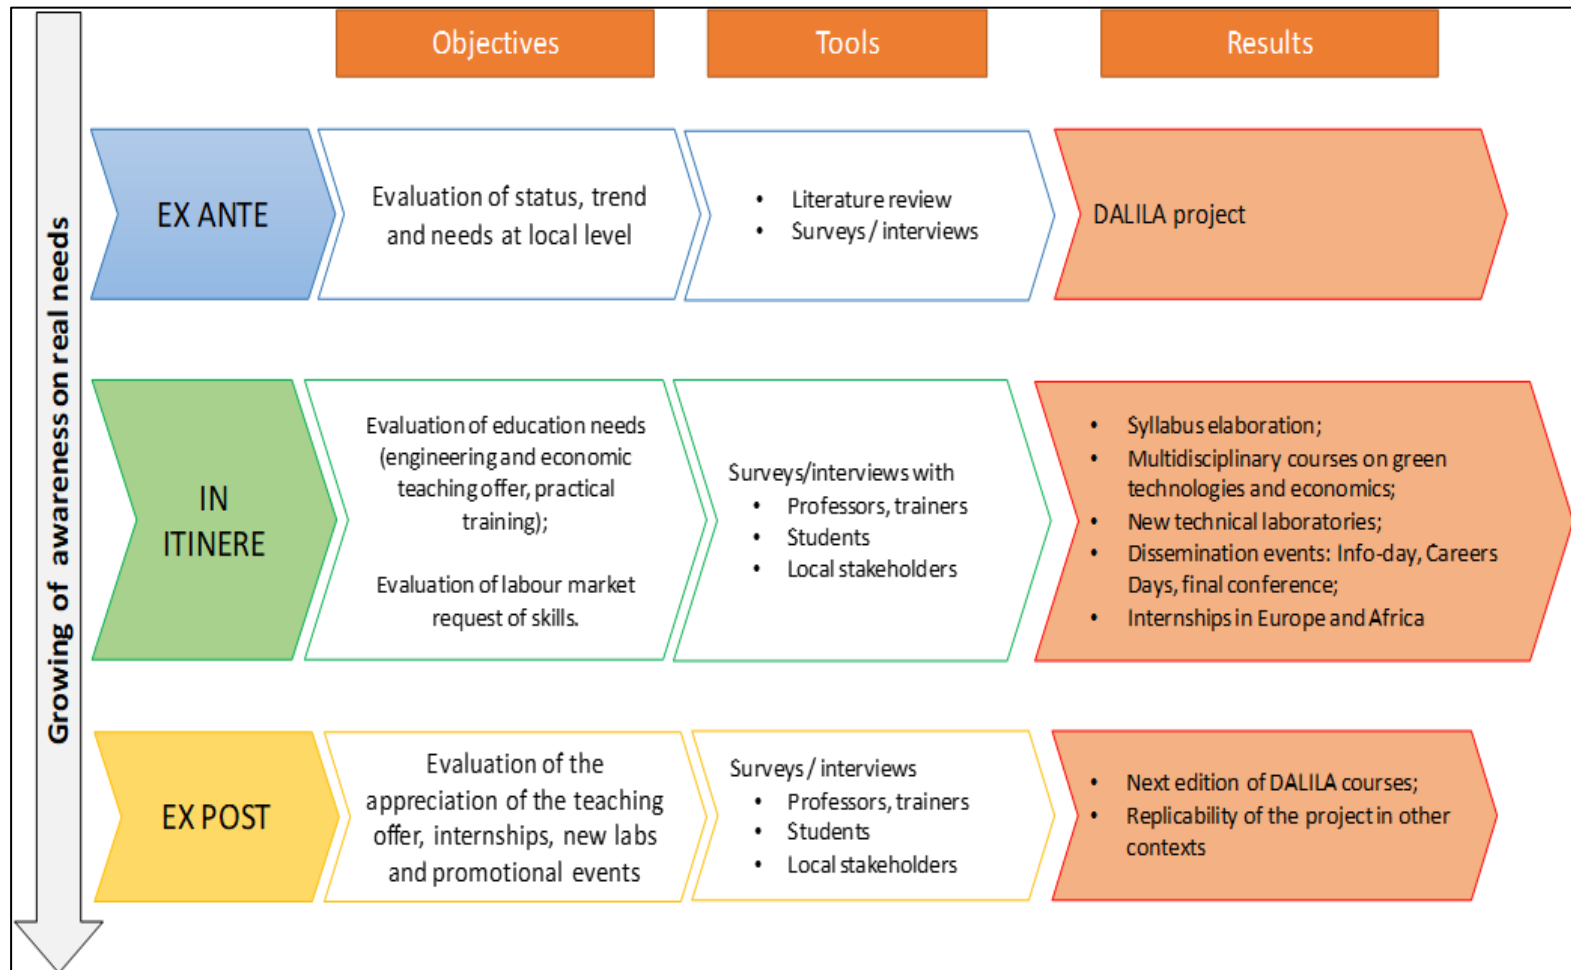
Growing of awareness on real needs

| | Objectives | Tools | Results |
|---|---|---|---|
| EX ANTE | Evaluation of status, trend and needs at local level | • Literature review • Surveys / interviews | DALILA project |
| IN ITINERE | Evaluation of education needs (engineering and economic teaching offer, practical training); Evaluation of labour market request of skills. | Surveys/interviews with • Professors, trainers • Students • Local stakeholders | • Syllabus elaboration; • Multidisciplinary courses on green technologies and economics; • New technical laboratories; • Dissemination events: Info-day, Careers Days, final conference; • Internships in Europe and Africa |
| EX POST | Evaluation of the appreciation of the teaching offer, internships, new labs and promotional events | Surveys / interviews • Professors, trainers • Students • Local stakeholders | • Next edition of DALILA courses; • Replicability of the project in other contexts |